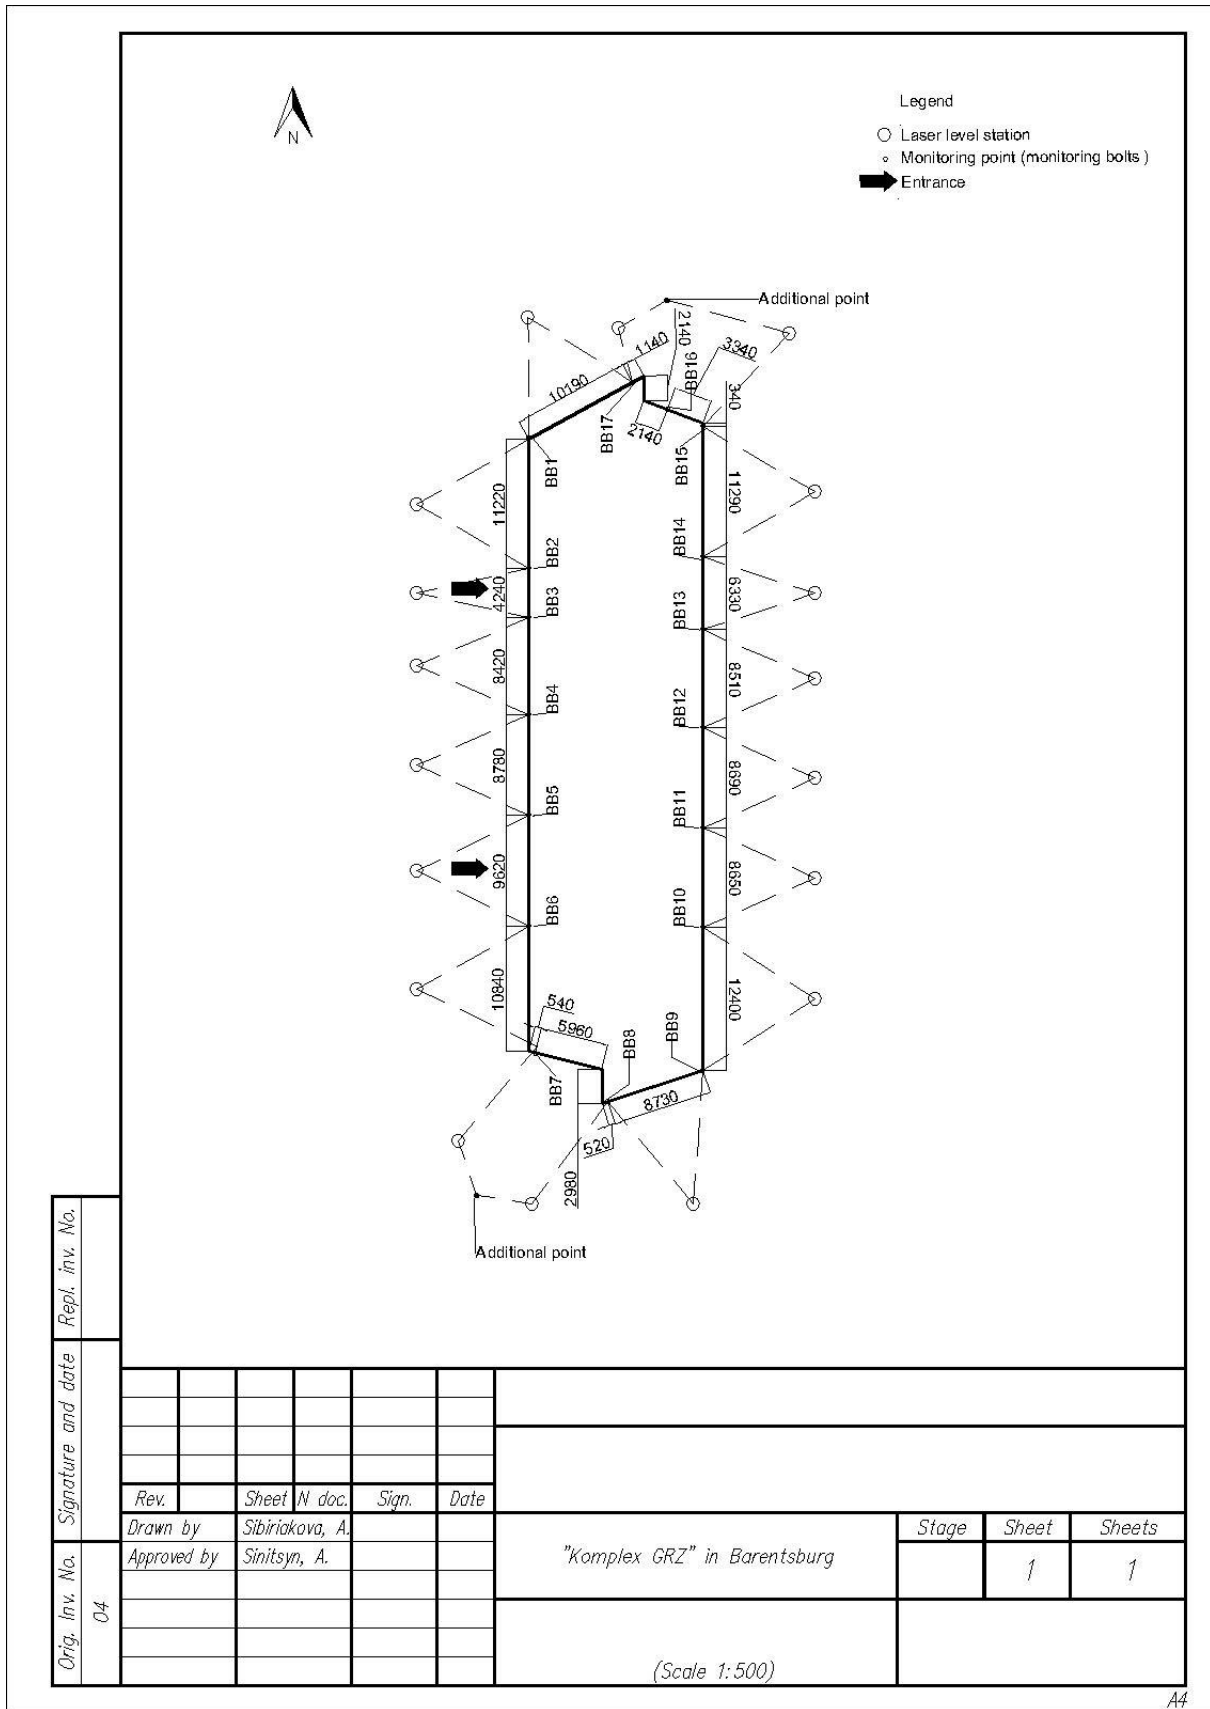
N

Legend
Laser level station
Monitoring point (monitoring bolts )
Entrance

Additional point

1140
2140
3340
10190
BB16
340
BB17
2140
BB15
BB1
11220
11290
BB2
BB14
4240
BB3
BB13
6330
8420
8510
BB4
BB12
8780
8690
BB5
BB11
9620
8650
BB6
BB10
10840
12400
540
5960
BB8
BB9
BB7
8730
520
2980

Additional point

Repl. inv. No.
Signature and date
Orig. Inv. No.
04

| Rev. | | Sheet | N doc. | Sign. | Date |
|---|---|---|---|---|---|
| Drawn by | | Sibiriakova, A. | | | |
| Approved by | | Sinitsyn, A. | | | |

"Komplex GRZ" in Barentsburg

| Stage | Sheet | Sheets |
|---|---|---|
| | 1 | 1 |

(Scale 1:500)

A4